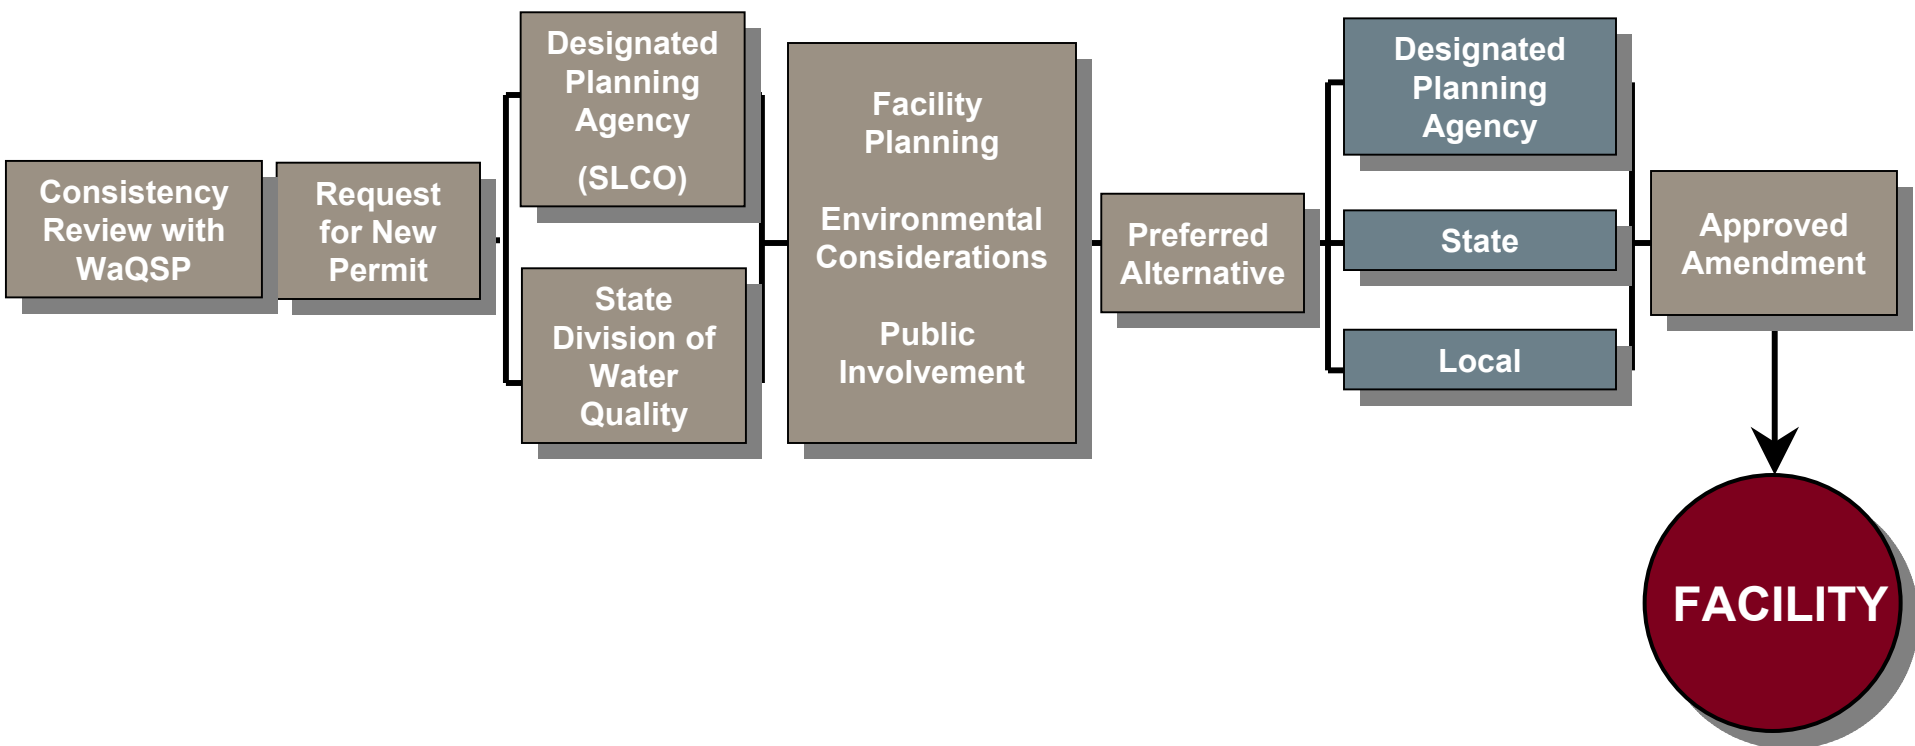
Consistency Review with WaQSP

Request for New Permit

Designated Planning Agency

(SLCO)

State Division of Water Quality

Facility Planning

Environmental Considerations

Public Involvement

Preferred Alternative

Designated Planning Agency

State

Local

Approved Amendment

FACILITY